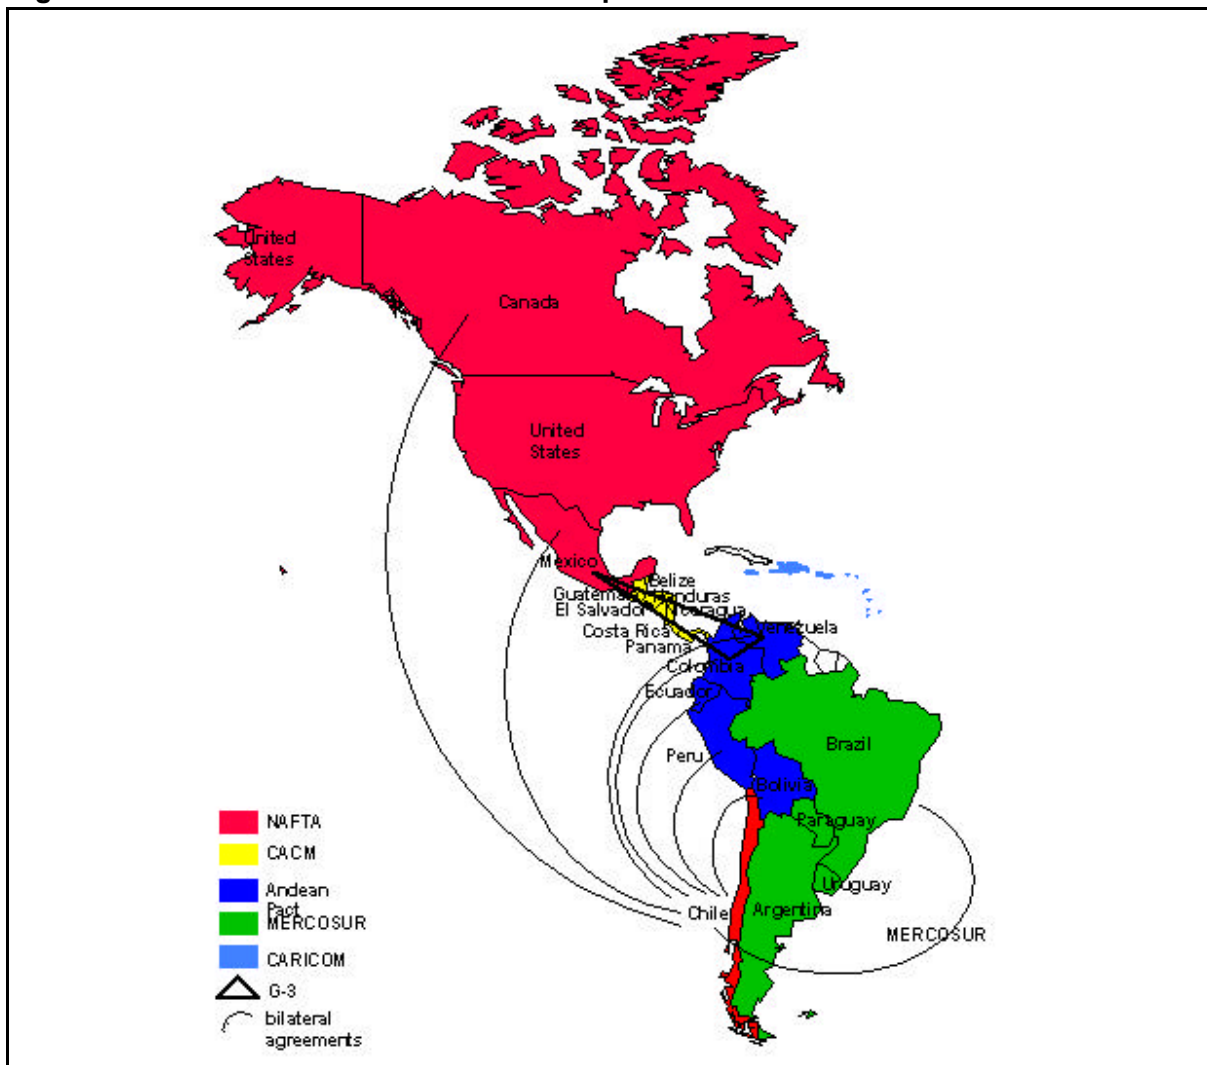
United States

Canada

United States

Mexico

Belize

Guatemala

Honduras

El Salvador

Nicaragua

Costa Rica

Panama

Venezuela

Colombia

Ecuador

Peru

Brazil

Bolivia

Paraguay

Uruguay

Chile

Argentina

MERCOSUR

NAFTA

CACM

Andean Pact

MERCOSUR

CARICOM

G-3

bilateral agreements